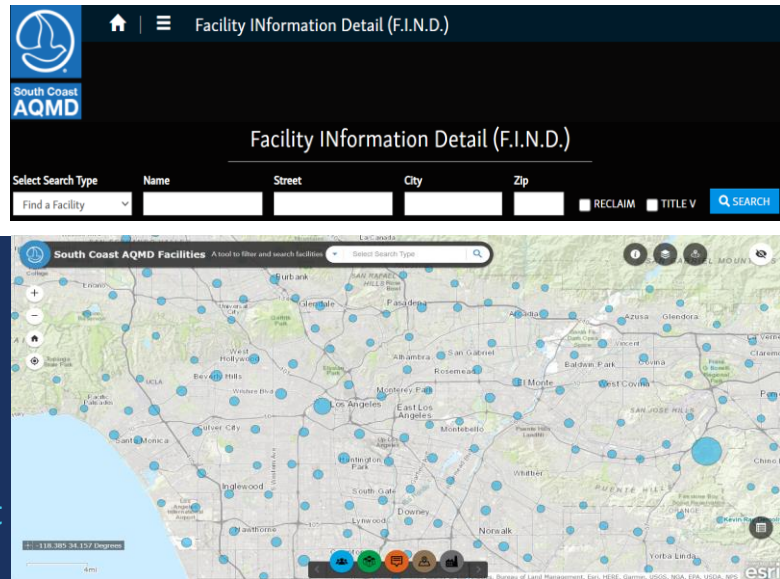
South Coast AQMD

Facility INformation Detail (F.I.N.D.)

Facility INformation Detail (F.I.N.D.)

Select Search Type

Find a Facility

Name

Street

City

Zip

RECLAIM

TITLE V

SEARCH

South Coast AQMD Facilities A tool to filter and search facilities

Select Search Type

La Canada

Burbank

Glendale

Pasadena

Arcadia

Azusa

Glendora

Encino

West Hollywood

Beverly Hills

Alhambra

San Gabriel

Rosemead

Baldwin Park

West Covina

Covina

El Monte

Monterey Park

Los Angeles

East Los Angeles

Montebello

Santa Monica

Culver City

Huntington Park

Whittier

Inglewood

South Gate

Downey

Hawthorne

Lynwood

Norwalk

Yorba Linda

Claremo

UCLA

Puente Hills

San Jose Hills

+ -118.385 34.157 Degrees

4mi

Bureau of Land Management, Esri, HERE, Garmin, USGS, NGA, EPA, USDA, NPS

esri